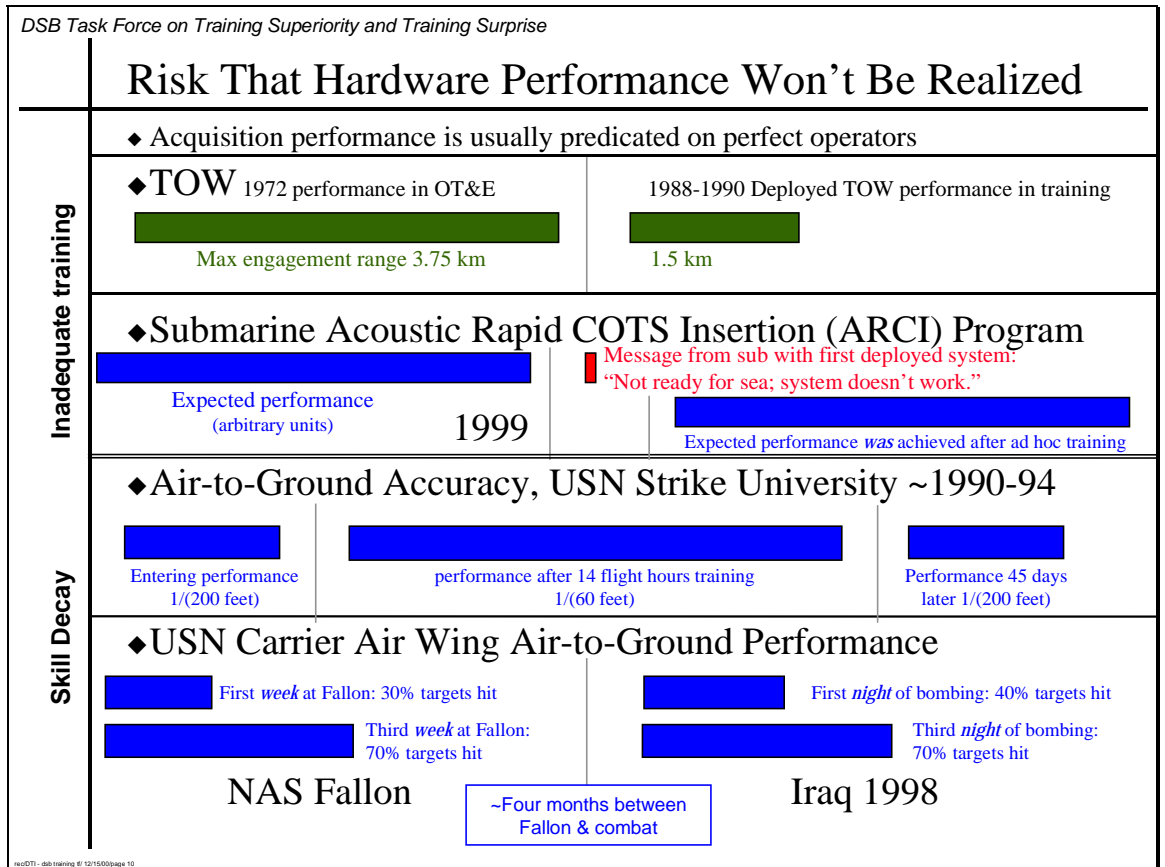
DSB Task Force on Training Superiority and Training Surprise

Risk That Hardware Performance Won't Be Realized

Inadequate training

Skill Decay

◆ Acquisition performance is usually predicated on perfect operators

◆TOW 1972 performance in OT&E

Max engagement range 3.75 km

1988-1990 Deployed TOW performance in training

1.5 km

◆Submarine Acoustic Rapid COTS Insertion (ARCI) Program

Expected performance (arbitrary units)

1999

Message from sub with first deployed system: "Not ready for sea; system doesn't work."

Expected performance *was* achieved after ad hoc training

◆Air-to-Ground Accuracy, USN Strike University ~1990-94

Entering performance 1/(200 feet)

performance after 14 flight hours training 1/(60 feet)

Performance 45 days later 1/(200 feet)

◆USN Carrier Air Wing Air-to-Ground Performance

First *week* at Fallon: 30% targets hit

Third *week* at Fallon: 70% targets hit

First *night* of bombing: 40% targets hit

Third *night* of bombing: 70% targets hit

NAS Fallon

~Four months between Fallon & combat

Iraq 1998

rec/DTI - dsb training tf/ 12/15/00/page 10